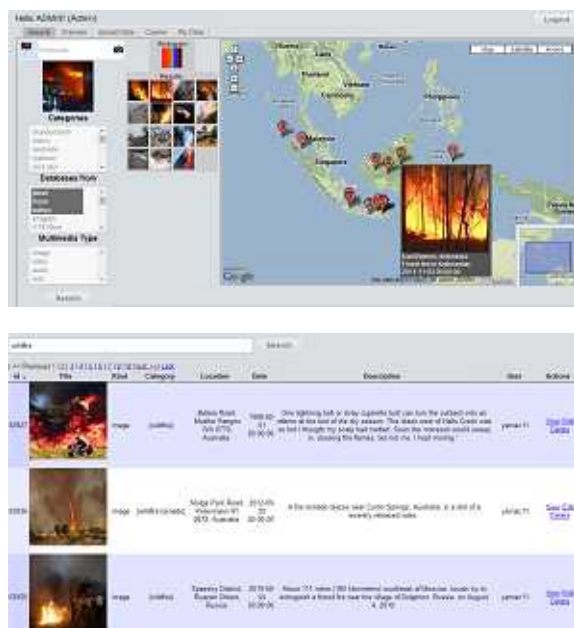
Hello ADMIN! (Admin)

Logout

Search

Categories

Databases from

Multimedia Type

Search

Map

Satellite

Hybrid

Google

wildfire

Search

| Id | Title | Kind | Category | Location | Date | Description | User | Actions |
|---|---|---|---|---|---|---|---|---|
| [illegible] | | image | (wildfire) | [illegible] Australia | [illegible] | One lightning bolt or stray cigarette butt can turn the outback into an inferno at the end of the dry season. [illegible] | yaman11 | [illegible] |
| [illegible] | | image | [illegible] | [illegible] Australia | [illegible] | A fire tornado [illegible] Springs, Australia, in a still of a recently released video. | yaman11 | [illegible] |
| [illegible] | | image | (wildfire) | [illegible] Russia | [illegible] | About 117 miles (189 kilometers) southeast of Moscow, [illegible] August 4, 2010. | yaman11 | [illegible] |